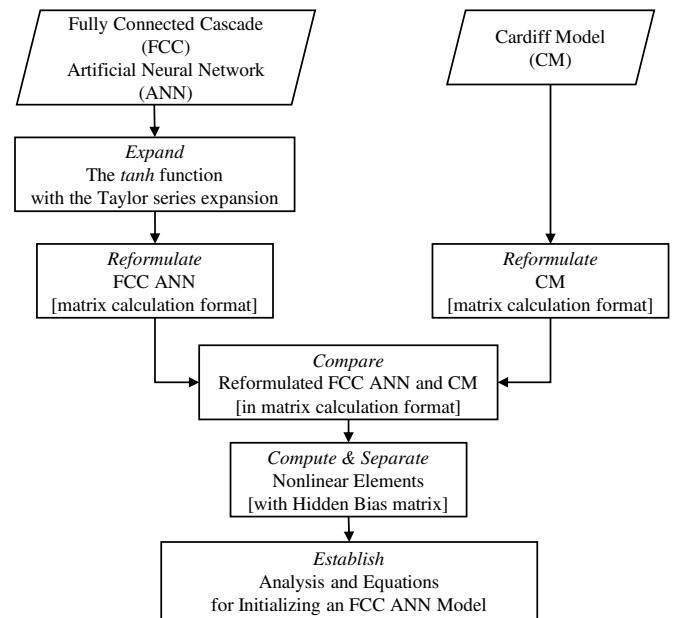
Fully Connected Cascade (FCC) Artificial Neural Network (ANN)

Cardiff Model (CM)

Expand
The tanh function with the Taylor series expansion

Reformulate
FCC ANN
[matrix calculation format]

Reformulate
CM
[matrix calculation format]

Compare
Reformulated FCC ANN and CM
[in matrix calculation format]

Compute & Separate
Nonlinear Elements
[with Hidden Bias matrix]

Establish
Analysis and Equations for Initializing an FCC ANN Model